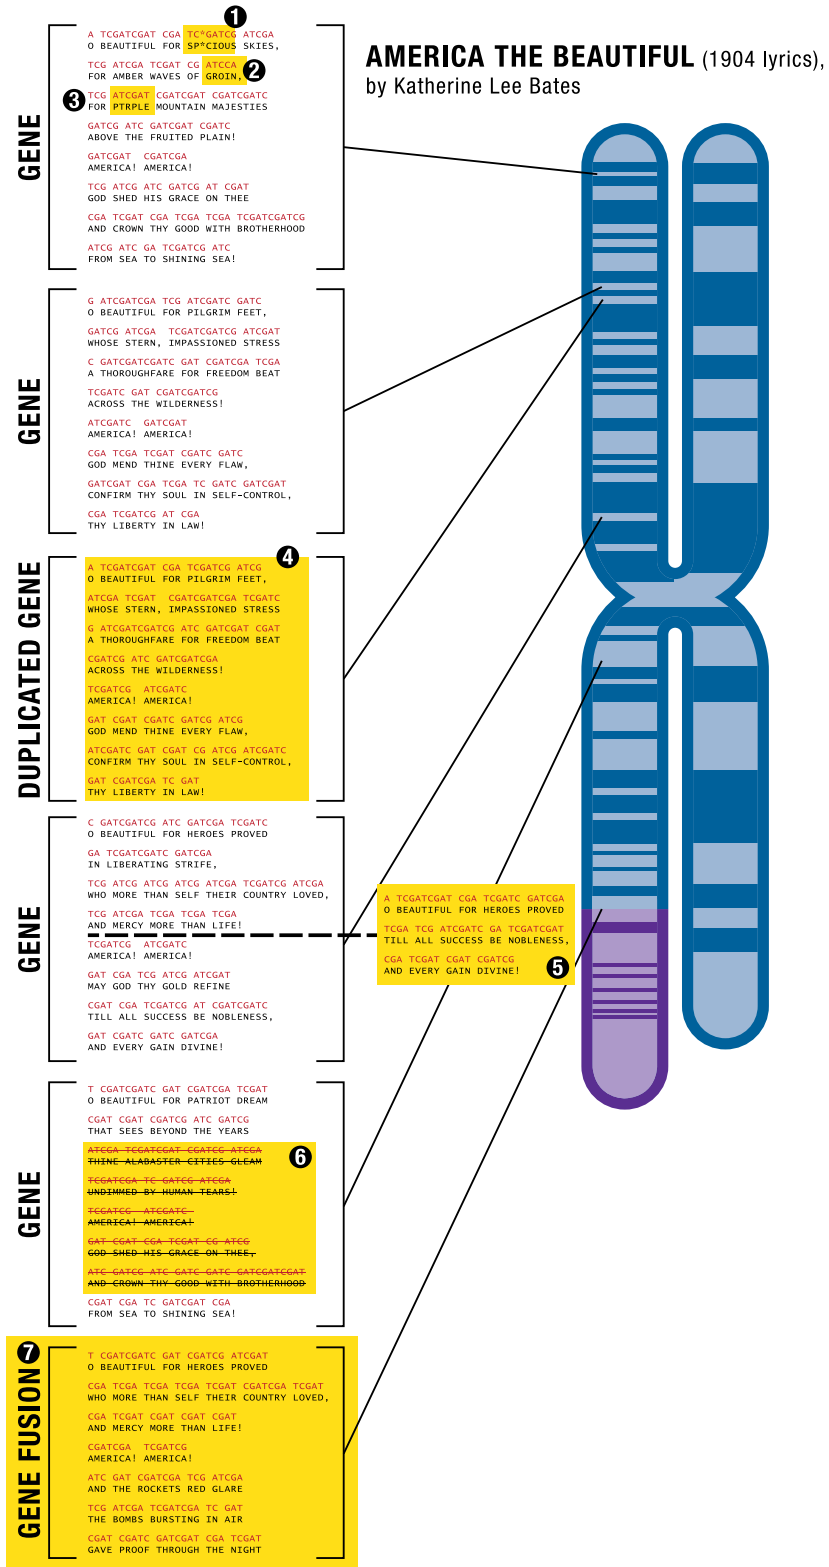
AMERICA THE BEAUTIFUL (1904 lyrics), by Katherine Lee Bates

GENE

A TCGATCGAT CGA TC*GATCG ATCGA
O BEAUTIFUL FOR SP*CIOUS SKIES,
1

TCG ATCGA TCGAT CG ATCCA
FOR AMBER WAVES OF GROIN,
2

3
TCG ATCGAT CGATCGAT CGATCGATC
FOR PTRPLE MOUNTAIN MAJESTIES

GATCG ATC GATCGAT CGATC
ABOVE THE FRUITED PLAIN!

GATCGAT CGATCGA
AMERICA! AMERICA!

TCG ATCG ATC GATCG AT CGAT
GOD SHED HIS GRACE ON THEE

CGA TCGAT CGA TCGA TCGA TCGATCGATCG
AND CROWN THY GOOD WITH BROTHERHOOD

ATCG ATC GA TCGATCG ATC
FROM SEA TO SHINING SEA!

GENE

G ATCGATCGA TCG ATCGATC GATC
O BEAUTIFUL FOR PILGRIM FEET,

GATCG ATCGA TCGATCGATCG ATCGAT
WHOSE STERN, IMPASSIONED STRESS

C GATCGATCGATC GAT CGATCGA TCGA
A THOROUGHFARE FOR FREEDOM BEAT

TCGATC GAT CGATCGATCG
ACROSS THE WILDERNESS!

ATCGATC GATCGAT
AMERICA! AMERICA!

CGA TCGA TCGAT CGATC GATC
GOD MEND THINE EVERY FLAW,

GATCGAT CGA TCGA TC GATC GATCGAT
CONFIRM THY SOUL IN SELF-CONTROL,

CGA TCGATCG AT CGA
THY LIBERTY IN LAW!

DUPLICATED GENE

4
A TCGATCGAT CGA TCGATCG ATCG
O BEAUTIFUL FOR PILGRIM FEET,

ATCGA TCGAT CGATCGATCGA TCGATC
WHOSE STERN, IMPASSIONED STRESS

G ATCGATCGATCG ATC GATCGAT CGAT
A THOROUGHFARE FOR FREEDOM BEAT

CGATCG ATC GATCGATCGA
ACROSS THE WILDERNESS!

TCGATCG ATCGATC
AMERICA! AMERICA!

GAT CGAT CGATC GATCG ATCG
GOD MEND THINE EVERY FLAW,

ATCGATC GAT CGAT CG ATCG ATCGATC
CONFIRM THY SOUL IN SELF-CONTROL,

GAT CGATCGA TC GAT
THY LIBERTY IN LAW!

GENE

C GATCGATCG ATC GATCGA TCGATC
O BEAUTIFUL FOR HEROES PROVED

GA TCGATCGATC GATCGA
IN LIBERATING STRIFE,

TCG ATCG ATCG ATCG ATCGA TCGATCG ATCGA
WHO MORE THAN SELF THEIR COUNTRY LOVED,

TCG ATCGA TCGA TCGA TCGA
AND MERCY MORE THAN LIFE!

TCGATCG ATCGATC
AMERICA! AMERICA!

GAT CGA TCG ATCG ATCGAT
MAY GOD THY GOLD REFINE

CGAT CGA TCGATCG AT CGATCGATC
TILL ALL SUCCESS BE NOBLENESS,

GAT CGATC GATC GATCGA
AND EVERY GAIN DIVINE!

A TCGATCGAT CGA TCGATC GATCGA
O BEAUTIFUL FOR HEROES PROVED

TCGA TCG ATCGATC GA TCGATCGAT
TILL ALL SUCCESS BE NOBLENESS,

CGA TCGAT CGAT CGATCG
AND EVERY GAIN DIVINE!
5

GENE

T CGATCGATC GAT CGATCGA TCGAT
O BEAUTIFUL FOR PATRIOT DREAM

CGAT CGAT CGATCG ATC GATCG
THAT SEES BEYOND THE YEARS

6
ATCGA TCGATCGAT CGATCG ATCGA
THINE ALABASTER CITIES GLEAM

TCGATCGA TC GATCG ATCGA
UNDIMMED BY HUMAN TEARS!

TCGATCG ATCGATC
AMERICA! AMERICA!

GAT CGAT CGA TCGAT CG ATCG
GOD SHED HIS GRACE ON THEE,

ATC GATCG ATC GATC GATC GATCGATCGAT
AND CROWN THY GOOD WITH BROTHERHOOD

CGAT CGA TC GATCGAT CGA
FROM SEA TO SHINING SEA!

7
GENE FUSION

T CGATCGATC GAT CGATCG ATCGAT
O BEAUTIFUL FOR HEROES PROVED

CGA TCGA TCGA TCGA TCGAT CGATCGA TCGAT
WHO MORE THAN SELF THEIR COUNTRY LOVED,

CGA TCGAT CGAT CGAT CGAT
AND MERCY MORE THAN LIFE!

CGATCGA TCGATCG
AMERICA! AMERICA!

ATC GAT CGATCGA TCG ATCGA
AND THE ROCKETS RED GLARE

TCG ATCGA TCGATCGA TC GAT
THE BOMBS BURSTING IN AIR

CGAT CGATC GATCGAT CGA TCGAT
GAVE PROOF THROUGH THE NIGHT